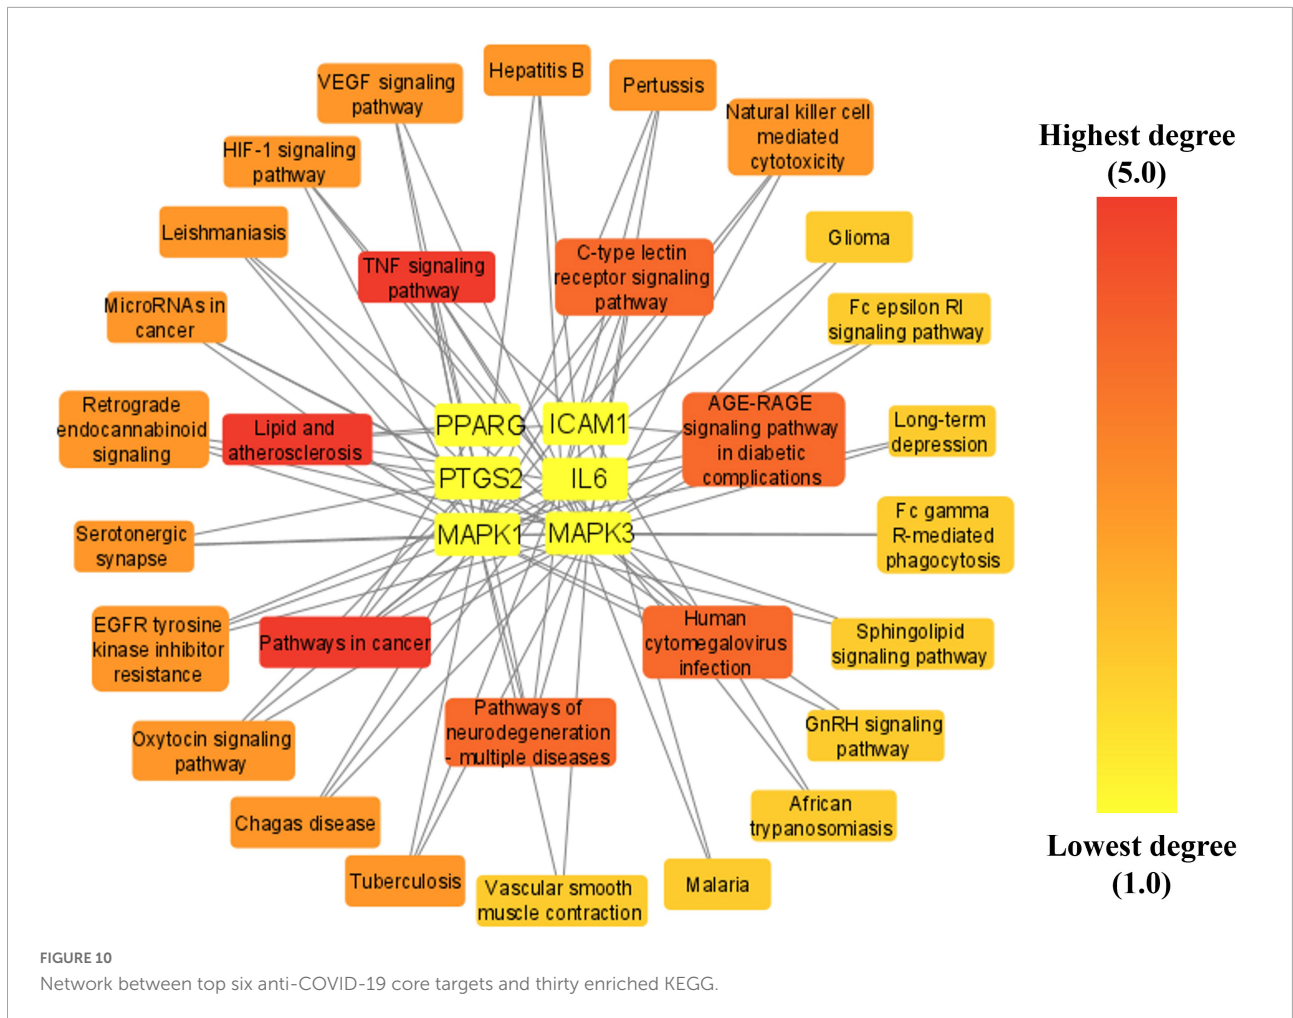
Hepatitis B

VEGF signaling pathway

Pertussis

Natural killer cell mediated cytotoxicity

HIF-1 signaling pathway

Leishmaniasis

TNF signaling pathway

C-type lectin receptor signaling pathway

Glioma

MicroRNAs in cancer

Fc epsilon RI signaling pathway

Retrograde endocannabinoid signaling

Lipid and atherosclerosis

PPARG

ICAM1

AGE-RAGE signaling pathway in diabetic complications

Long-term depression

PTGS2

IL6

MAPK1

MAPK3

Serotonergic synapse

Fc gamma R-mediated phagocytosis

EGFR tyrosine kinase inhibitor resistance

Pathways in cancer

Human cytomegalovirus infection

Sphingolipid signaling pathway

Pathways of neurodegeneration - multiple diseases

GnRH signaling pathway

Oxytocin signaling pathway

African trypanosomiasis

Chagas disease

Tuberculosis

Vascular smooth muscle contraction

Malaria

Highest degree (5.0)

Lowest degree (1.0)

FIGURE 10
Network between top six anti-COVID-19 core targets and thirty enriched KEGG.